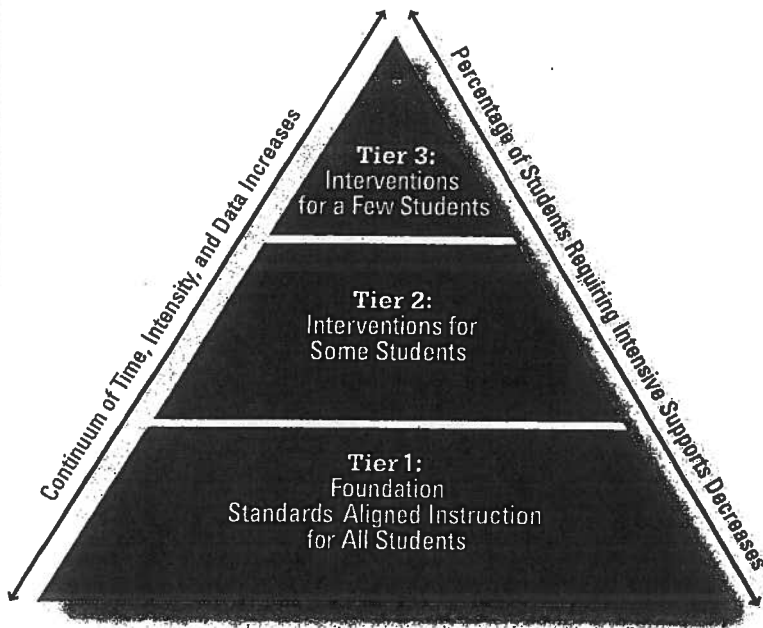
Continuum of Time, Intensity, and Data Increases

Tier 3:
Interventions for a Few Students

Tier 2:
Interventions for Some Students

Tier 1:
Foundation
Standards Aligned Instruction for All Students

Percentage of Students Requiring Intensive Supports Decreases